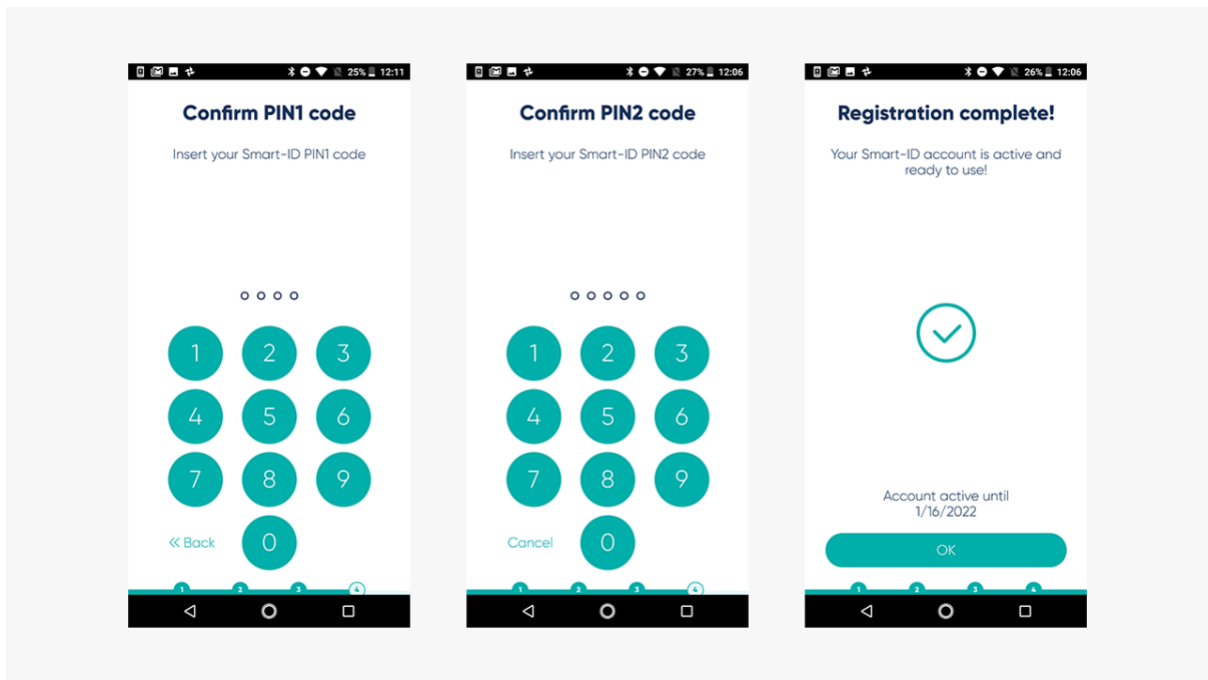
25% 12:11

Confirm PIN1 code

Insert your Smart-ID PIN1 code

1 2 3
4 5 6
7 8 9
« Back 0

1 2 3 4

27% 12:06

Confirm PIN2 code

Insert your Smart-ID PIN2 code

1 2 3
4 5 6
7 8 9
Cancel 0

1 2 3 4

26% 12:06

Registration complete!

Your Smart-ID account is active and ready to use!

Account active until 1/16/2022

OK

1 2 3 4